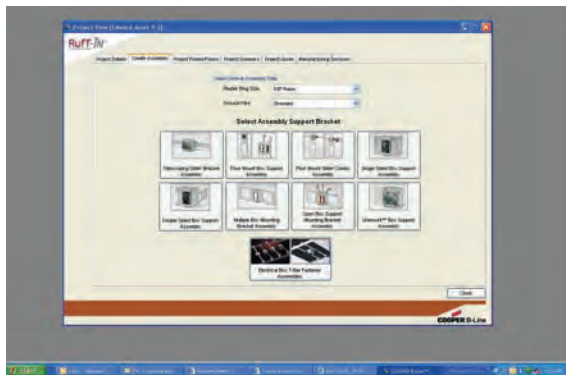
Project View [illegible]

Ruff-In

Project Details | Create Assembly | Project Parts | Project Summary | Project Quote | Manufacturing Services

Select Drive & Assembly Data

Plaster Ring Size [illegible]

Ground Wire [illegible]

Select Assembly Support Bracket

Telescoping Steel Bracket Assembly

Floor Mount Box Support Assembly

Floor Mount Steel Caddy Assembly

Single Sided Box Support Assembly

Double Sided Box Support Assembly

Multiple Box Mounting Bracket Assembly

Open Box Support Mounting Bracket Assembly

Unimount Box Support Assembly

Electrical Box T-Bar Fastener Assembly

Close

COOPER B-Line

start